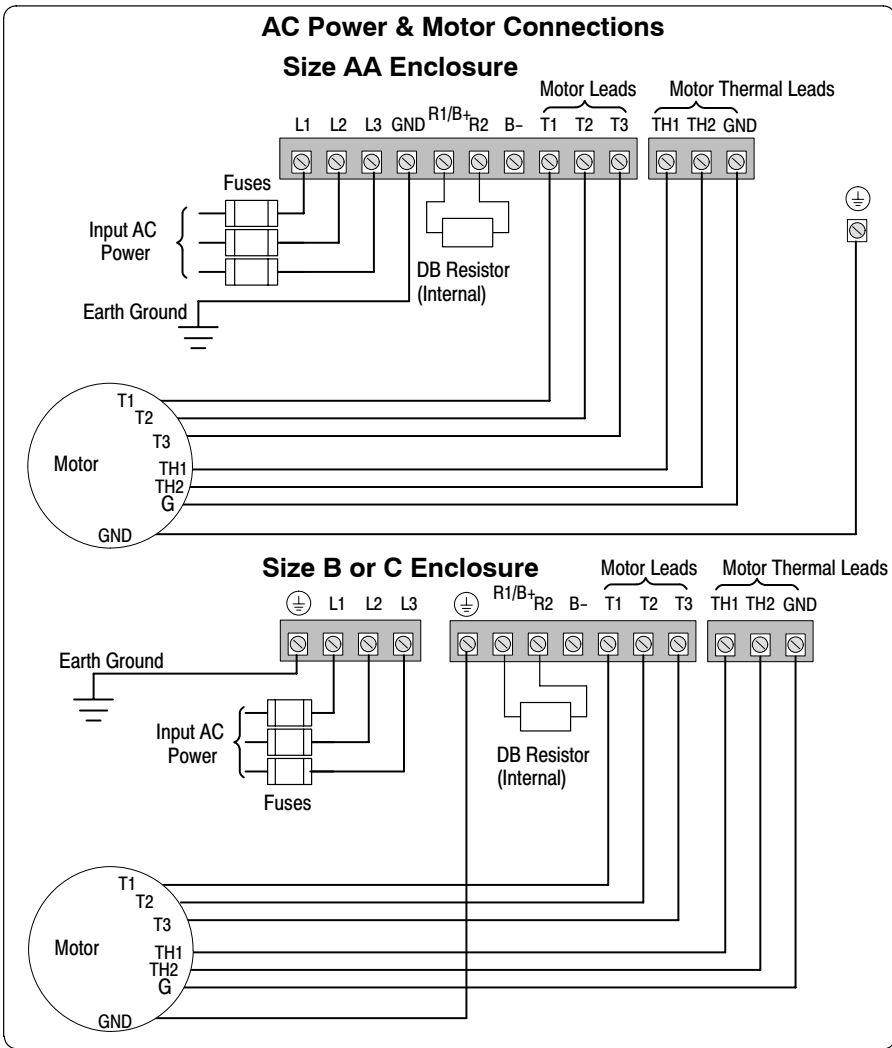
AC Power & Motor Connections

Size AA Enclosure

Motor Leads

Motor Thermal Leads

L1 L2 L3 GND R1/B+ R2 B– T1 T2 T3

TH1 TH2 GND

Fuses

Input AC Power

DB Resistor (Internal)

Earth Ground

Motor

T1
T2
T3
TH1
TH2
G
GND

Size B or C Enclosure

Motor Leads

Motor Thermal Leads

L1 L2 L3

R1/B+ R2 B– T1 T2 T3

TH1 TH2 GND

Earth Ground

Input AC Power

Fuses

DB Resistor (Internal)

Motor

T1
T2
T3
TH1
TH2
G
GND